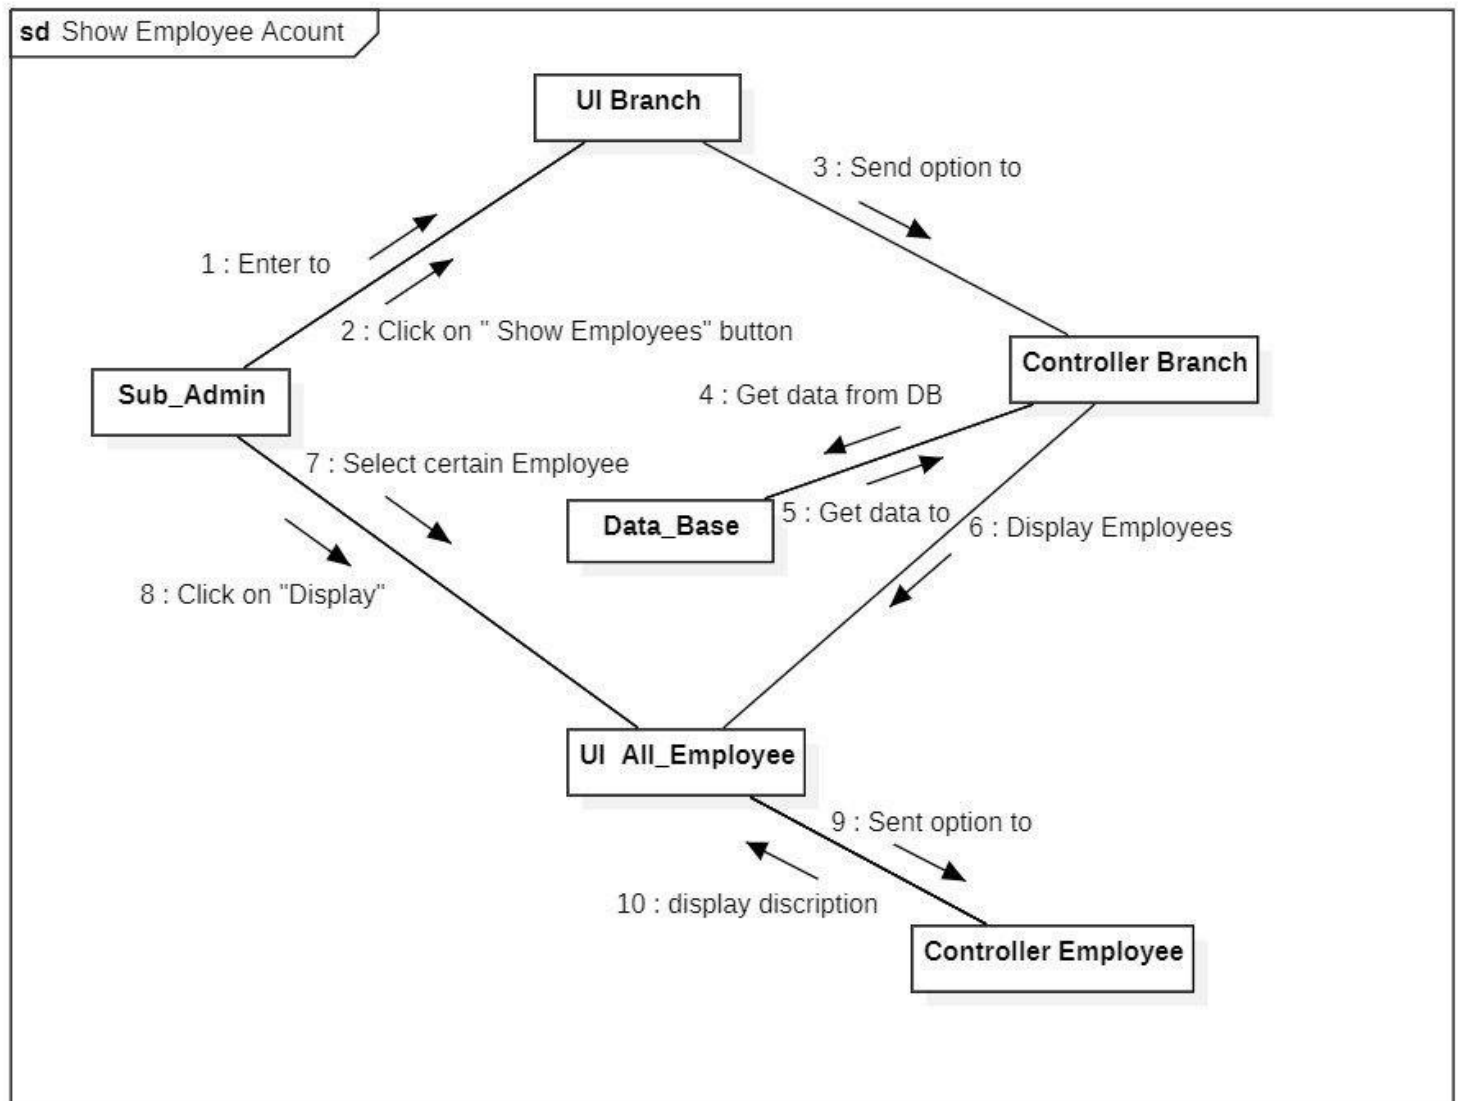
sd Show Employee Acount

UI Branch

3 : Send option to

1 : Enter to

2 : Click on " Show Employees" button

Controller Branch

Sub_Admin

4 : Get data from DB

7 : Select certain Employee

Data_Base

5 : Get data to

6 : Display Employees

8 : Click on "Display"

UI All_Employee

9 : Sent option to

10 : display discription

Controller Employee